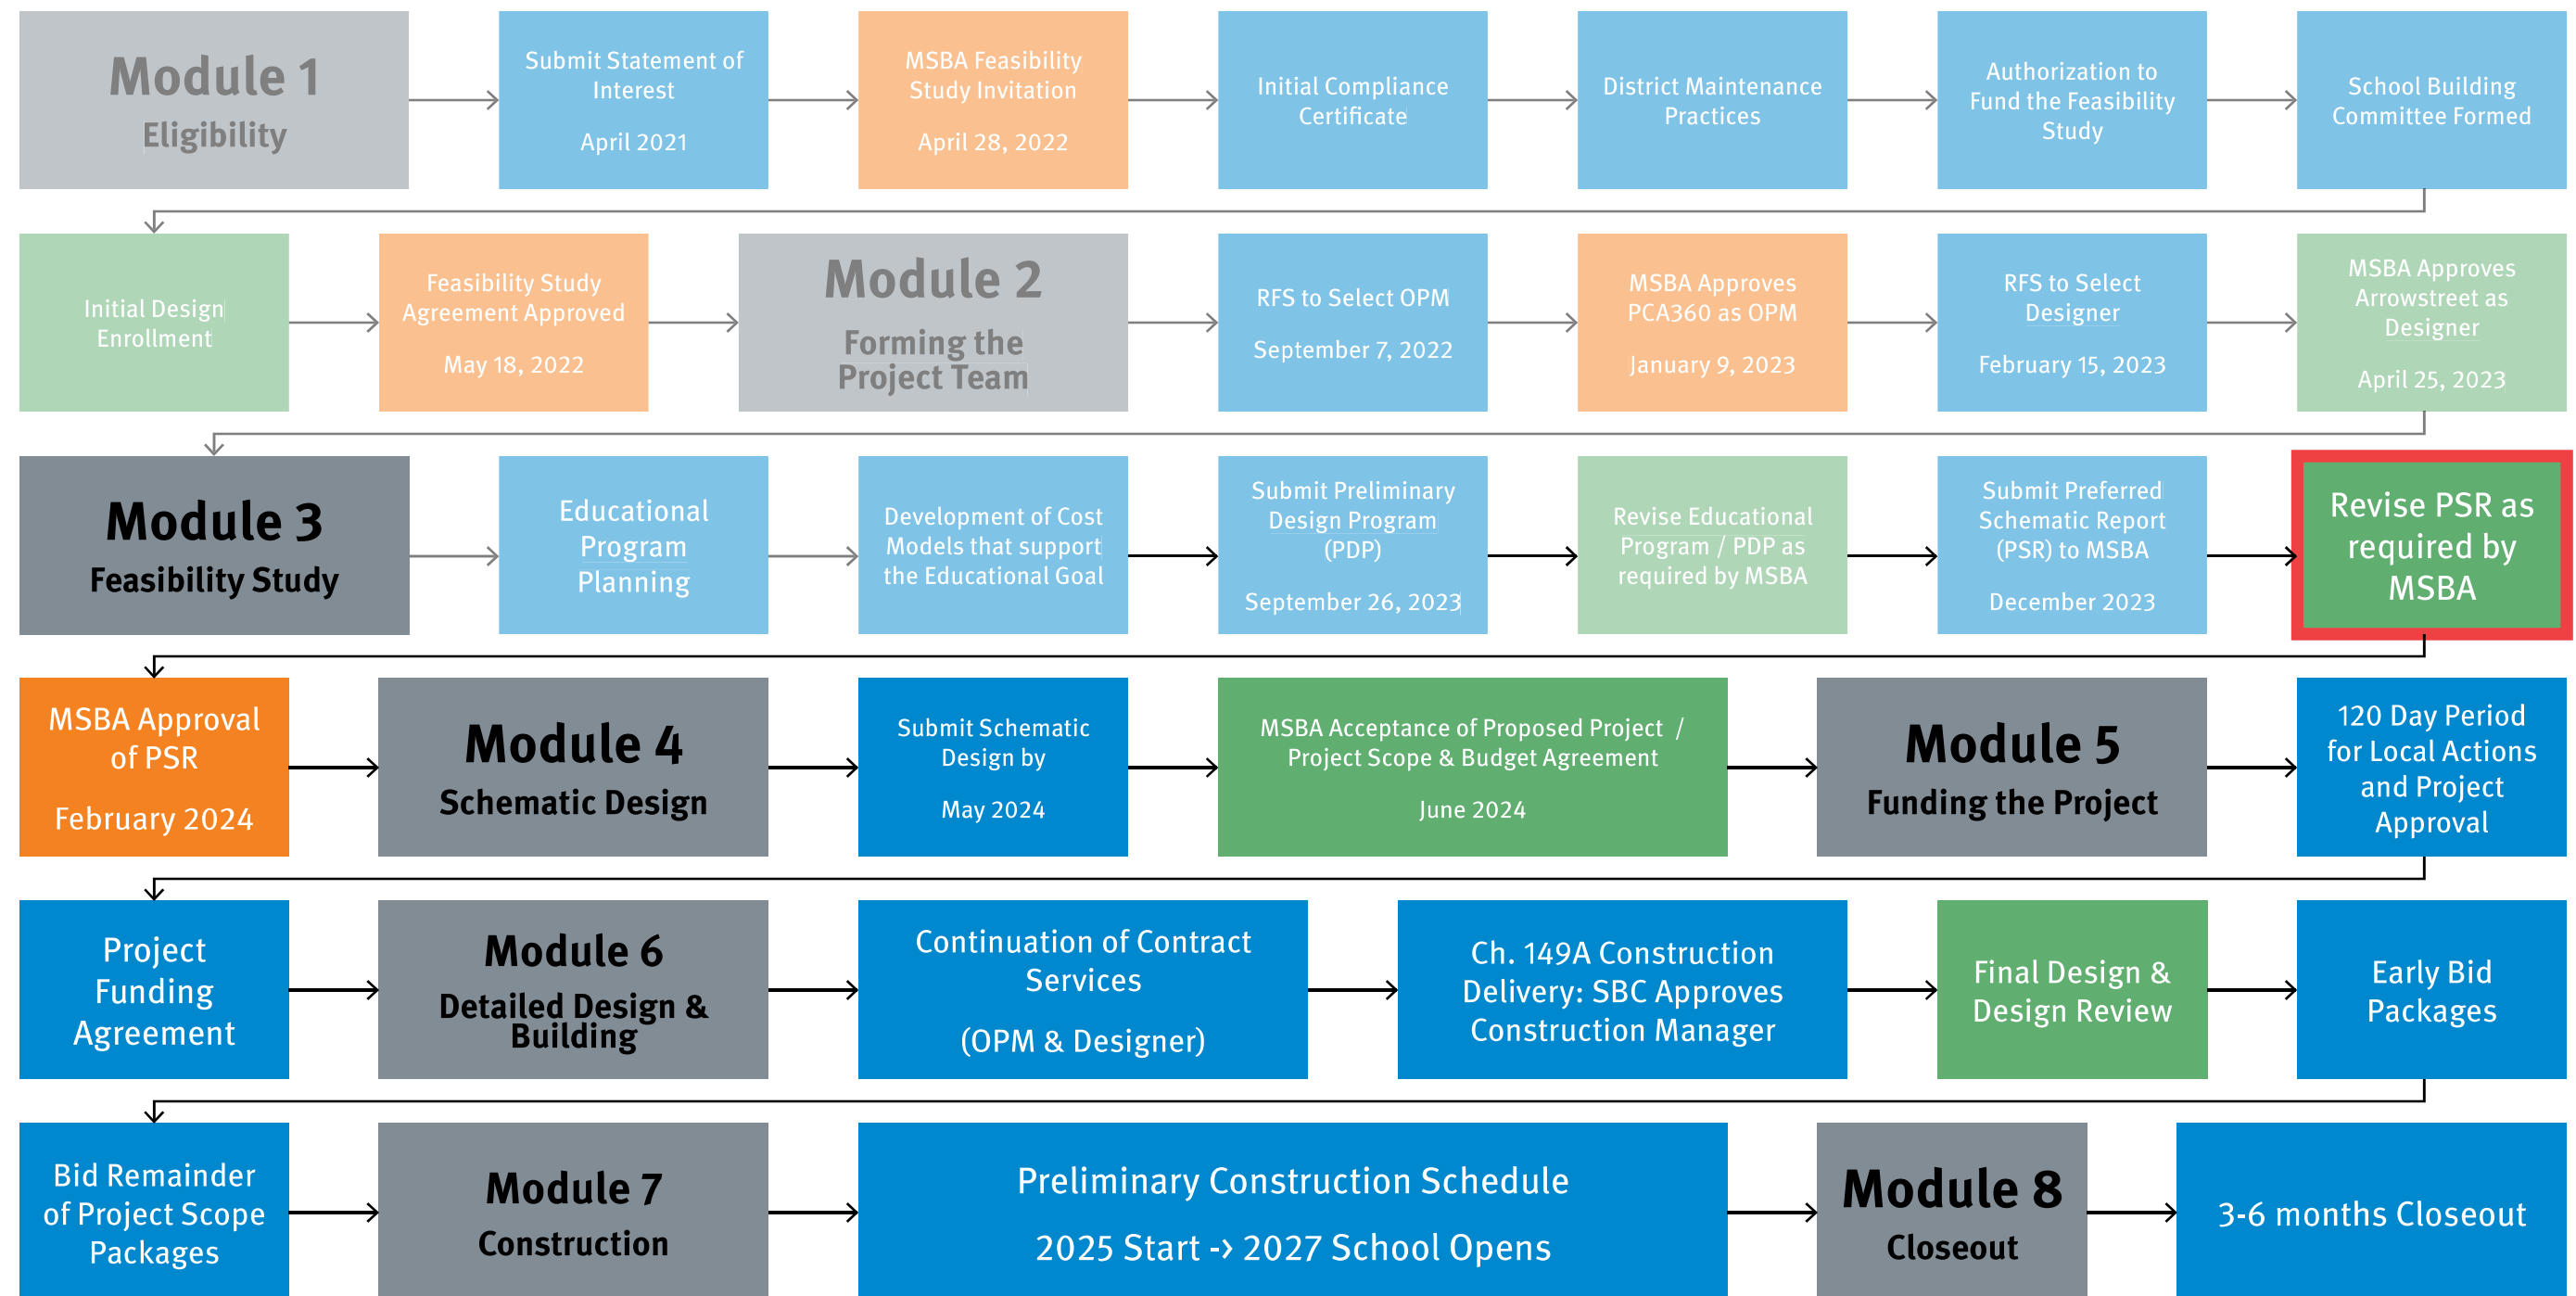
Module 1
Eligibility

Submit Statement of Interest
April 2021

MSBA Feasibility Study Invitation
April 28, 2022

Initial Compliance Certificate

District Maintenance Practices

Authorization to Fund the Feasibility Study

School Building Committee Formed

Initial Design Enrollment

Feasibility Study Agreement Approved
May 18, 2022

Module 2
Forming the Project Team

RFS to Select OPM
September 7, 2022

MSBA Approves PCA360 as OPM
January 9, 2023

RFS to Select Designer
February 15, 2023

MSBA Approves Arrowstreet as Designer
April 25, 2023

Module 3
Feasibility Study

Educational Program Planning

Development of Cost Models that support the Educational Goal

Submit Preliminary Design Program (PDP)
September 26, 2023

Revise Educational Program / PDP as required by MSBA

Submit Preferred Schematic Report (PSR) to MSBA
December 2023

Revise PSR as required by MSBA

MSBA Approval of PSR
February 2024

Module 4
Schematic Design

Submit Schematic Design by
May 2024

MSBA Acceptance of Proposed Project / Project Scope & Budget Agreement
June 2024

Module 5
Funding the Project

120 Day Period for Local Actions and Project Approval

Project Funding Agreement

Module 6
Detailed Design & Building

Continuation of Contract Services
(OPM & Designer)

Ch. 149A Construction Delivery: SBC Approves Construction Manager

Final Design & Design Review

Early Bid Packages

Bid Remainder of Project Scope Packages

Module 7
Construction

Preliminary Construction Schedule
2025 Start -> 2027 School Opens

Module 8
Closeout

3-6 months Closeout